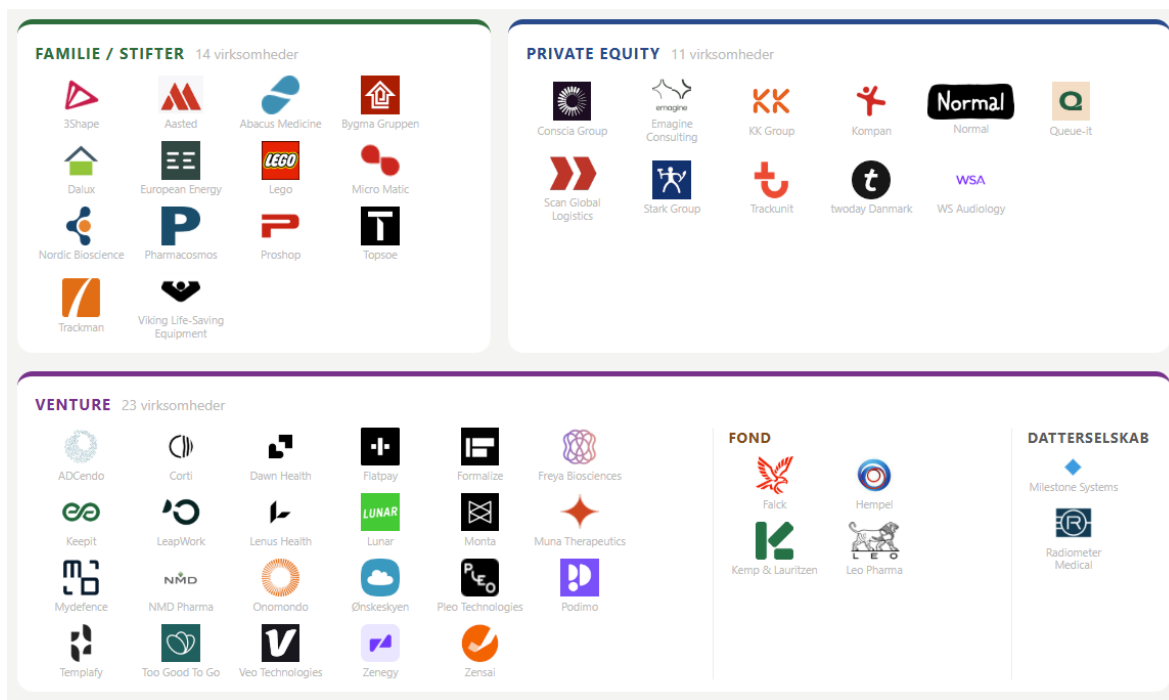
FAMILIE / STIFTER 14 virksomheder

3Shape
Aasted
Abacus Medicine
Bygma Gruppen
Dalux
European Energy
LEGO
Lego
Micro Matic
Nordic Bioscience
Pharmacosmos
Proshop
Topsoe
Trackman
Viking Life-Saving Equipment

PRIVATE EQUITY 11 virksomheder

Conscia Group
emagine
Emagine Consulting
KK Group
Kompan
Normal
Normal
Queue-it
Scan Global Logistics
Stark Group
Trackunit
twoday Danmark
WSA
WS Audiology

VENTURE 23 virksomheder

ADCendo
Corti
Dawn Health
Flatpay
Formalize
Freya Biosciences
Keepit
LeapWork
Lenus Health
LUNAR
Lunar
Monta
Muna Therapeutics
Mydefence
NMD
NMD Pharma
Onomondo
Ønskeskyen
PLEO
Pleo Technologies
Podimo
Templafy
Too Good To Go
Veo Technologies
Zenegy
Zensai

FOND

Falck
Hempel
Kemp & Lauritzen
LEO
Leo Pharma

DATTERSELSKAB

Milestone Systems
Radiometer Medical